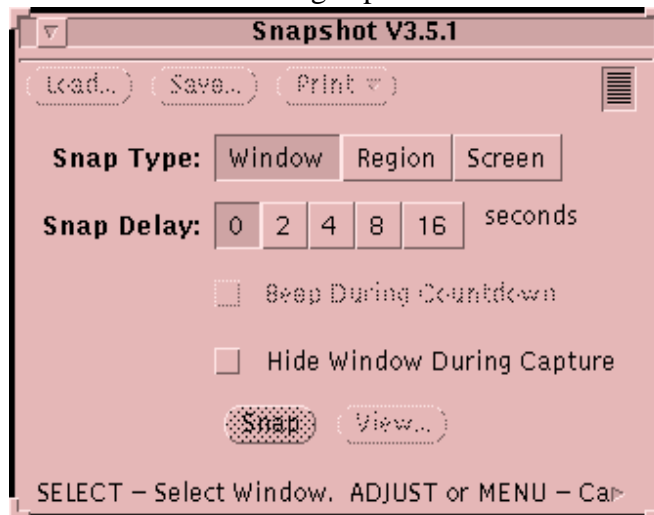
Snapshot V3.5.1

Load... Save... Print

Snap Type: Window Region Screen

Snap Delay: 0 2 4 8 16 seconds

Beep During Countdown

Hide Window During Capture

Snap View...

SELECT – Select Window. ADJUST or MENU – Ca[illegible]